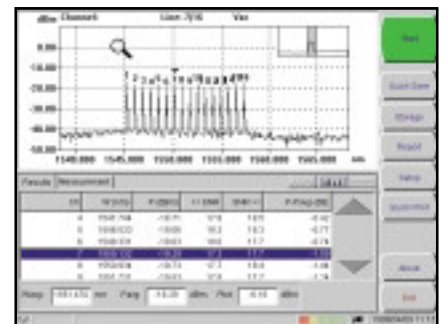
dBm Channel Live 7/16 Vac

0.00
-10.00
-20.00
-30.00
-40.00
-50.00

1540.000 1545.000 1550.000 1555.000 1560.000 1565.000 nm

Results Measurement

Start

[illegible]

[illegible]

Report

Setup

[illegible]

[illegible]

Exit

| Ch | W (nm) | P (dBm) | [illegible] | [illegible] | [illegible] |
|---|---|---|---|---|---|
| 4 | 1547.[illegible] | -18.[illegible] | 17.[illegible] | 18.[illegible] | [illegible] |
| 5 | 1548.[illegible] | -18.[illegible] | 18.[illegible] | 18.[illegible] | -0.77 |
| 6 | 1549.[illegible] | -18.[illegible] | 18.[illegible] | 17.7 | -0.76 |
| 7 | 1550.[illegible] | -18.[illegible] | 17.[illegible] | 17.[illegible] | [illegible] |
| 8 | 1550.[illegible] | -18.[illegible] | 17.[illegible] | 18.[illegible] | -1.08 |
| 9 | 1551.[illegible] | -18.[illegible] | 17.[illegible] | 17.7 | -1.18 |

Wavg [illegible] nm Pavg -18.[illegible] dBm Ptot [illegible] dBm